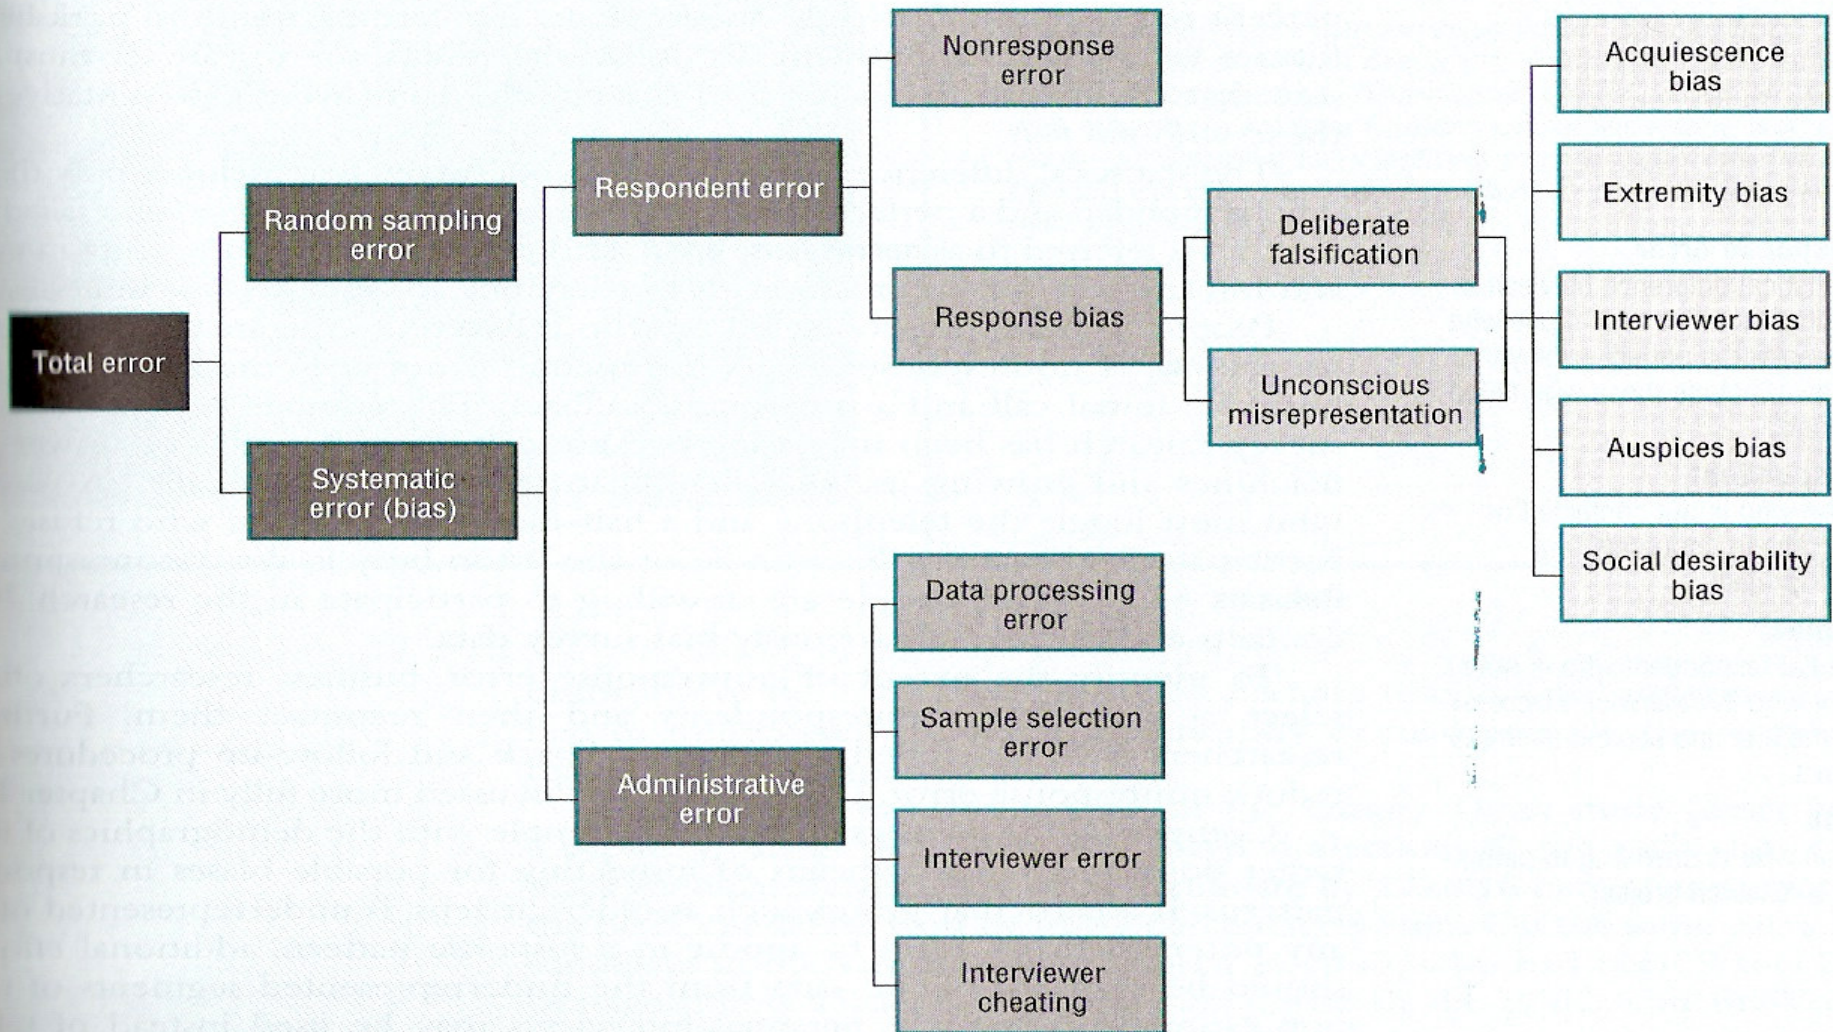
Total error

Random sampling error

Systematic error (bias)

Respondent error

Administrative error

Nonresponse error

Response bias

Deliberate falsification

Unconscious misrepresentation

Acquiescence bias

Extremity bias

Interviewer bias

Auspices bias

Social desirability bias

Data processing error

Sample selection error

Interviewer error

Interviewer cheating